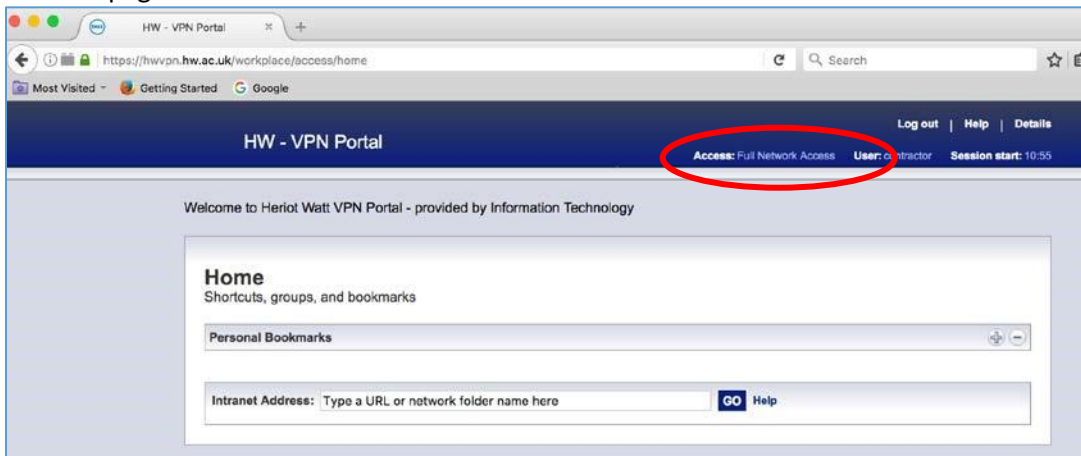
HW - VPN Portal

https://hwvpn.hw.ac.uk/workplace/access/home

Search

Most Visited Getting Started Google

HW - VPN Portal

Log out | Help | Details

Access: Full Network Access User: contractor Session start: 10:55

Welcome to Heriot Watt VPN Portal - provided by Information Technology

Home
Shortcuts, groups, and bookmarks

Personal Bookmarks

Intranet Address: Type a URL or network folder name here GO Help